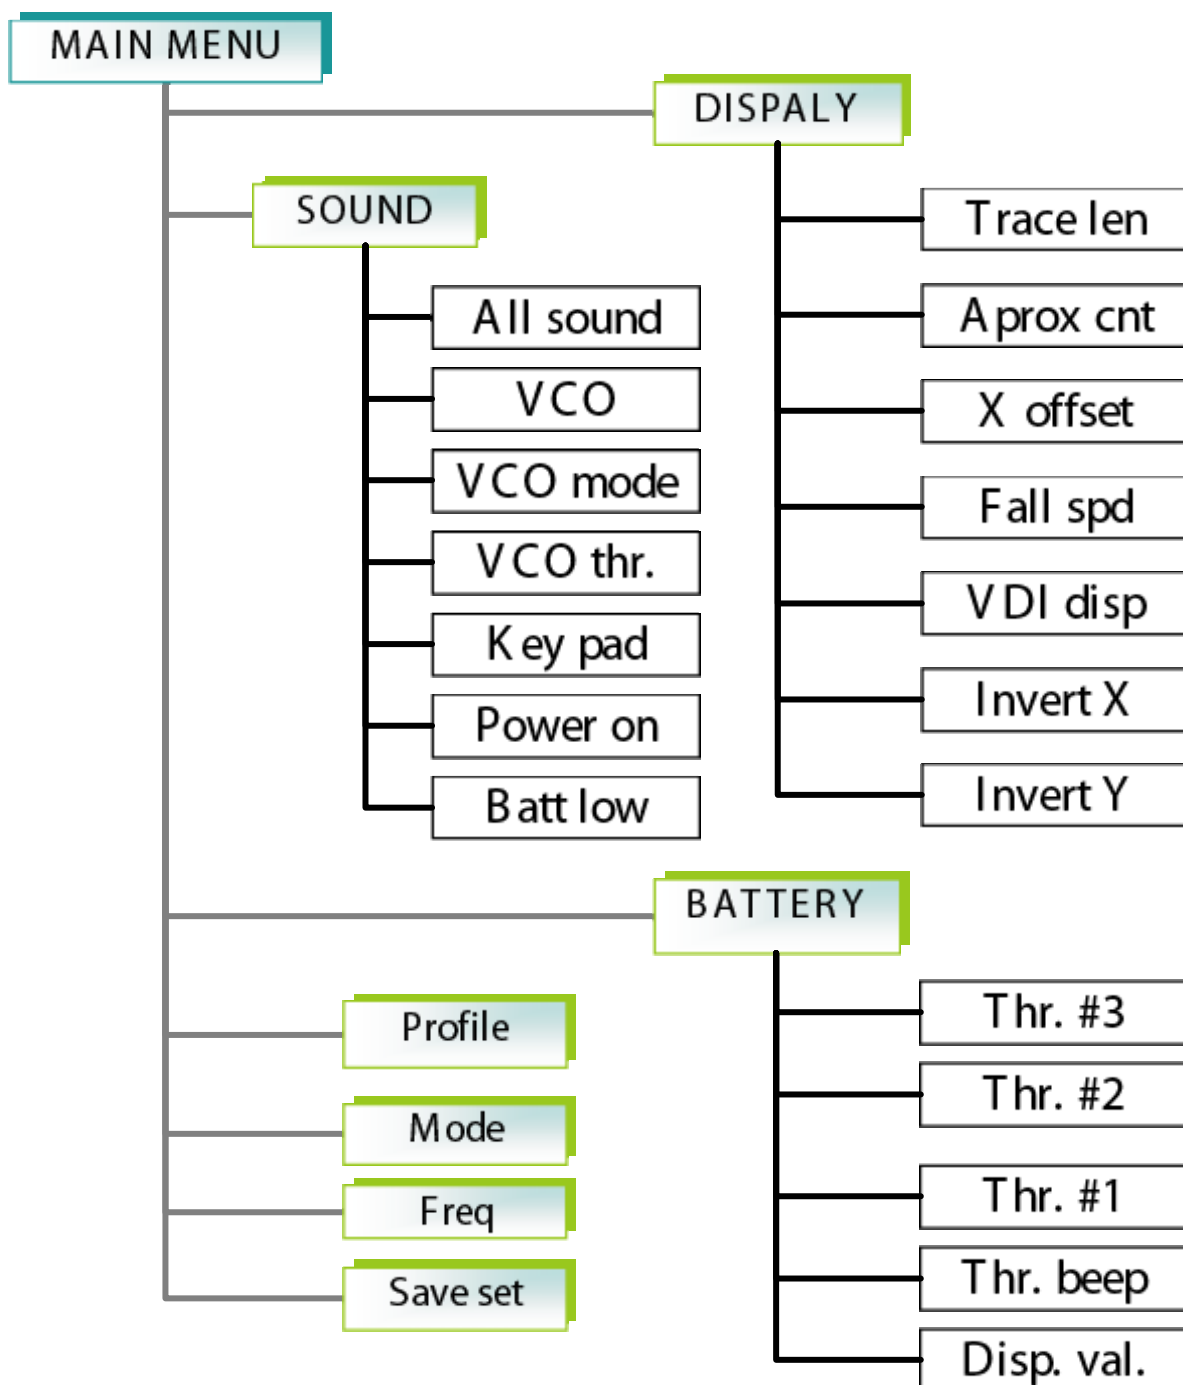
MAIN MENU

DISPALY

Trace len

Aprox cnt

X offset

Fall spd

VDI disp

Invert X

Invert Y

SOUND

All sound

VCO

VCO mode

VCO thr.

Key pad

Power on

Batt low

BATTERY

Thr. #3

Thr. #2

Thr. #1

Thr. beep

Disp. val.

Profile

Mode

Freq

Save set